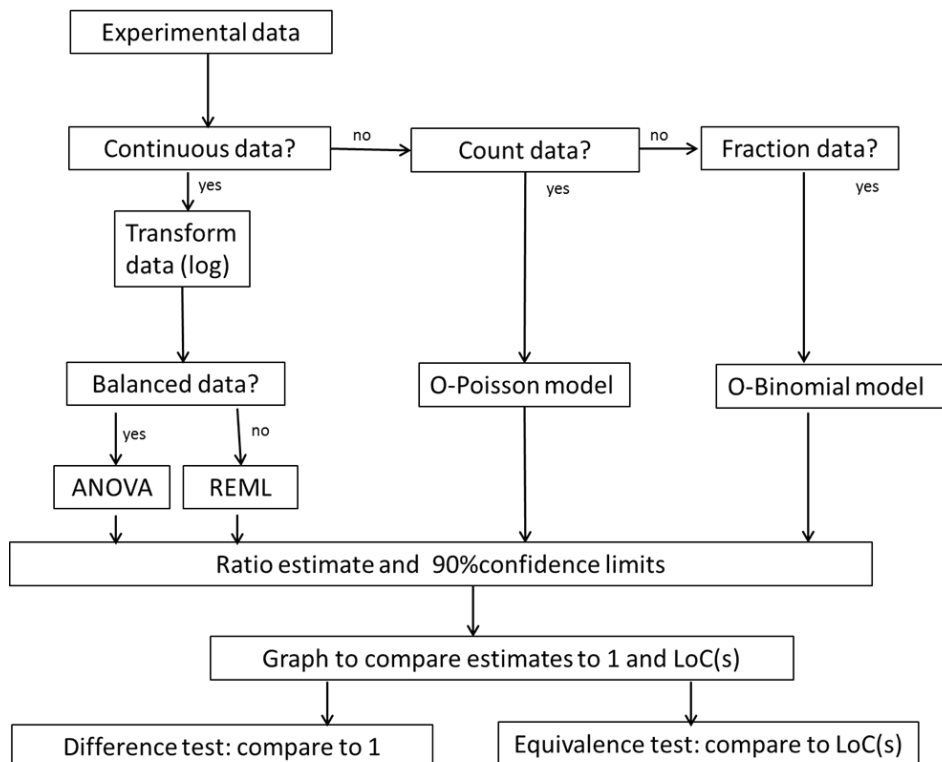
Experimental data

Continuous data?

no

Count data?

no

Fraction data?

yes

yes

yes

Transform data (log)

Balanced data?

O-Poisson model

O-Binomial model

yes

no

ANOVA

REML

Ratio estimate and 90%confidence limits

Graph to compare estimates to 1 and LoC(s)

Difference test: compare to 1

Equivalence test: compare to LoC(s)